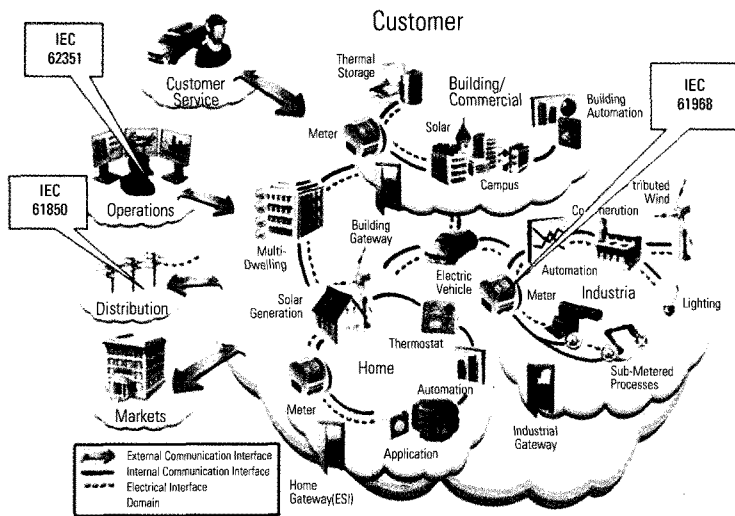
Customer

IEC 62351

Customer Service

Thermal Storage

Building/ Commercial

Building Automation

Solar

Meter

Campus

IEC 61968

IEC 61850

Operations

tributed Wind

Co eration

Multi-Dwelling

Building Gateway

Electric Vehicle

Automation

Distribution

Solar Generation

Meter

Industria

Lighting

Thermostat

Home

Automation

Sub-Metered Processes

Markets

Meter

Industrial Gateway

Application

External Communication Interface
Internal Communication Interface
Electrical Interface
Domain

Home Gateway(ESI)